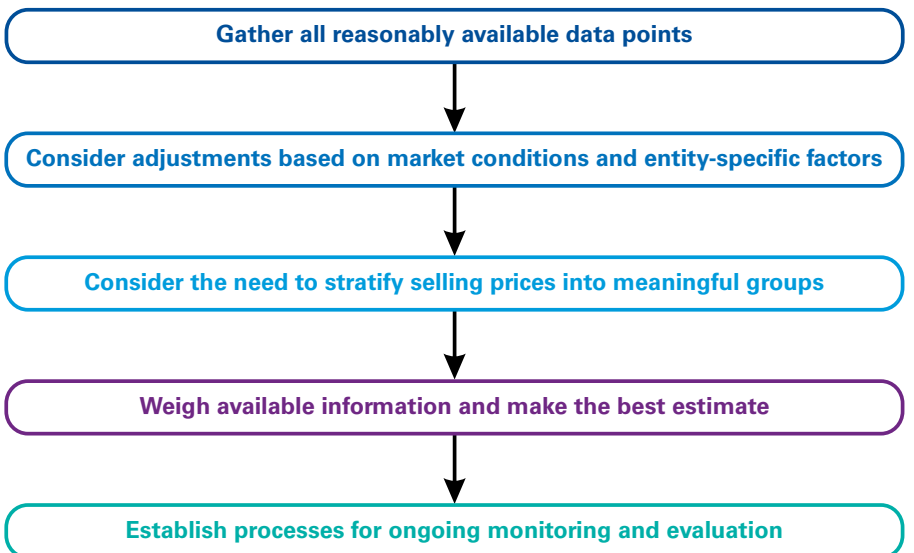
Gather all reasonably available data points

Consider adjustments based on market conditions and entity-specific factors

Consider the need to stratify selling prices into meaningful groups

Weigh available information and make the best estimate

Establish processes for ongoing monitoring and evaluation